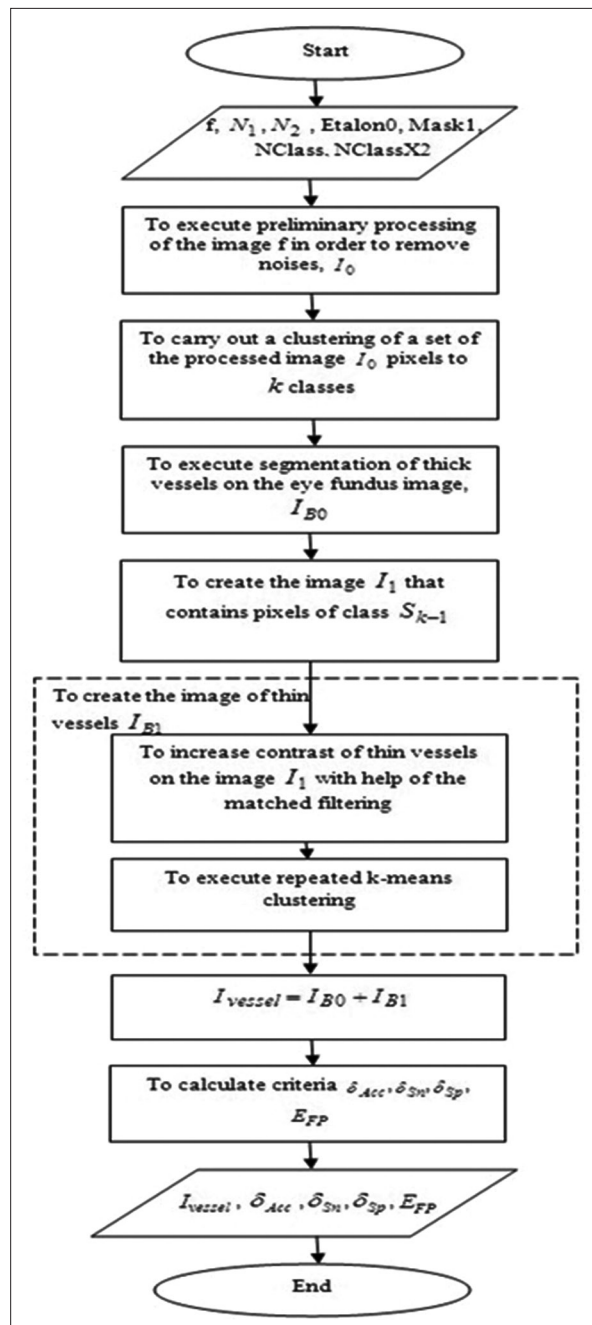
Start

f, $N_1$ , $N_2$ , Etalon0, Mask1, NClass, NClassX2

To execute preliminary processing of the image f in order to remove noises, $I_0$

To carry out a clustering of a set of the processed image $I_0$ pixels to $k$ classes

To execute segmentation of thick vessels on the eye fundus image, $I_{B0}$

To create the image $I_1$ that contains pixels of class $S_{k-1}$

To create the image of thin vessels $I_{B1}$

To increase contrast of thin vessels on the image $I_1$ with help of the matched filtering

To execute repeated k-means clustering

$I_{vessel} = I_{B0} + I_{B1}$

To calculate criteria $\delta_{Acc}$, $\delta_{Sn}$, $\delta_{Sp}$, $E_{FP}$

$I_{vessel}$ , $\delta_{Acc}$ , $\delta_{Sn}$ , $\delta_{Sp}$ , $E_{FP}$

End